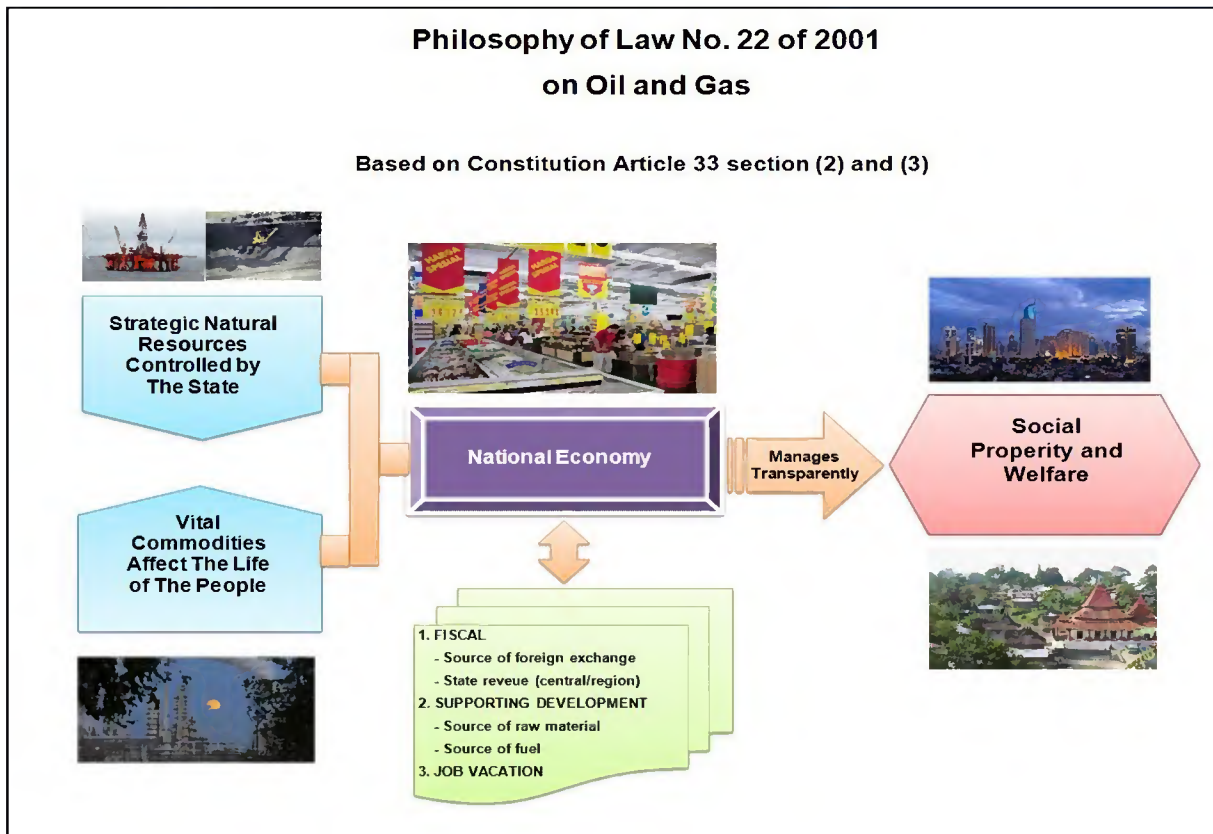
Philosophy of Law No. 22 of 2001
on Oil and Gas

Based on Constitution Article 33 section (2) and (3)

Strategic Natural Resources Controlled by The State

Vital Commodities Affect The Life of The People

HARGA SPESIAL

National Economy

Manages Transparently

Social Property and Welfare

1. FISCAL
- Source of foreign exchange
- State reveue (central/region)
2. SUPPORTING DEVELOPMENT
- Source of raw material
- Source of fuel
3. JOB VACATION